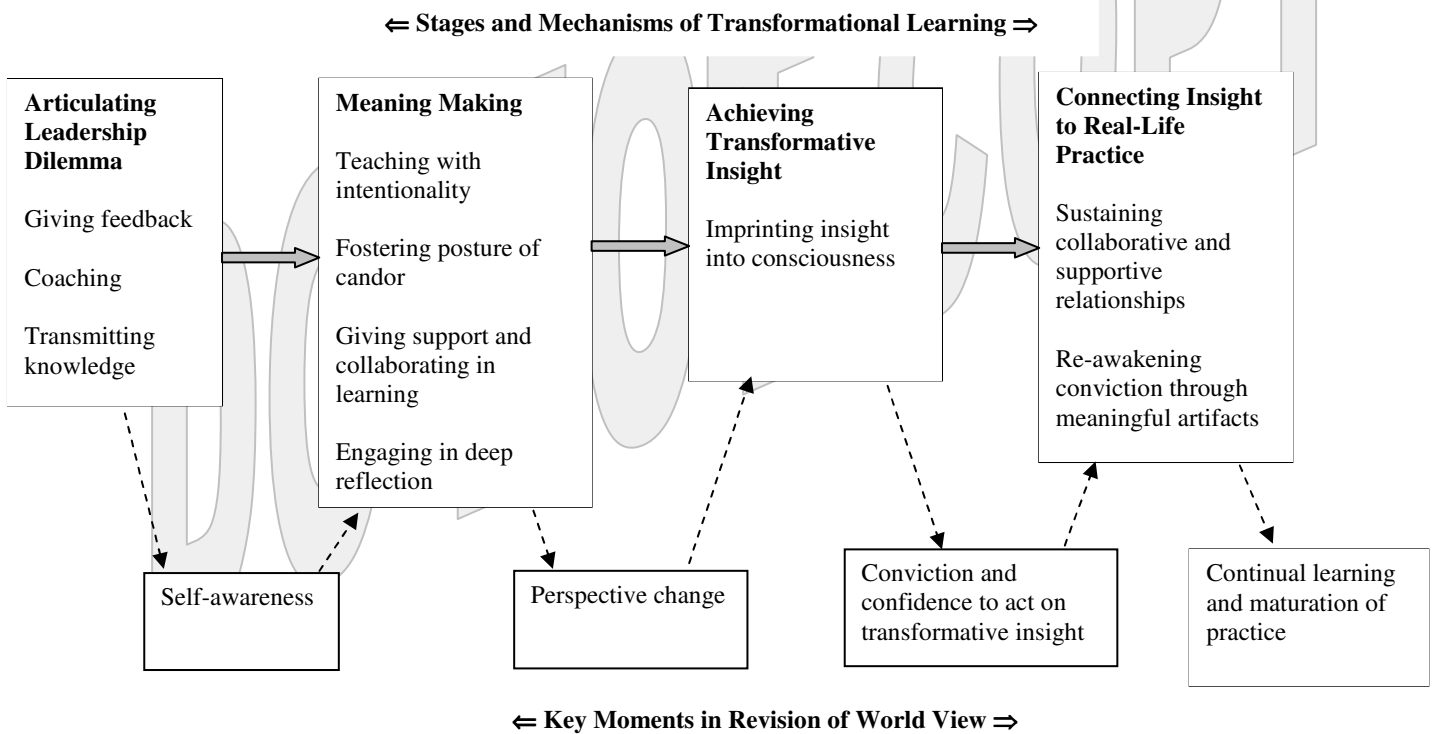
⇐ Stages and Mechanisms of Transformational Learning ⇒

Articulating Leadership Dilemma

Giving feedback

Coaching

Transmitting knowledge

Meaning Making

Teaching with intentionality

Fostering posture of candor

Giving support and collaborating in learning

Engaging in deep reflection

Achieving Transformative Insight

Imprinting insight into consciousness

Connecting Insight to Real-Life Practice

Sustaining collaborative and supportive relationships

Re-awakening conviction through meaningful artifacts

Self-awareness

Perspective change

Conviction and confidence to act on transformative insight

Continual learning and maturation of practice

⇐ Key Moments in Revision of World View ⇒